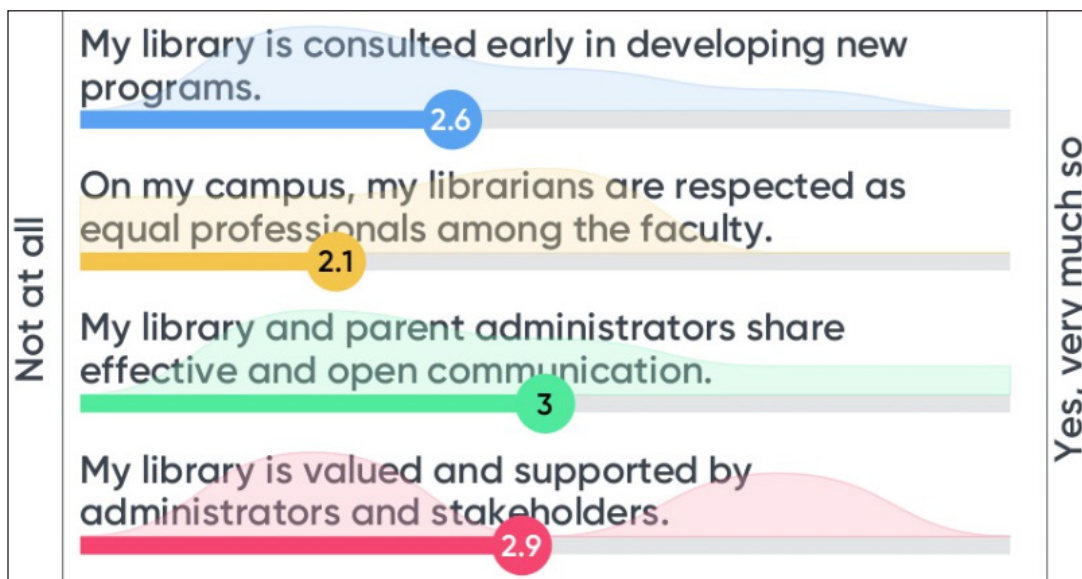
Not at all

My library is consulted early in developing new programs.

2.6

On my campus, my librarians are respected as equal professionals among the faculty.

2.1

My library and parent administrators share effective and open communication.

3

My library is valued and supported by administrators and stakeholders.

2.9

Yes, very much so